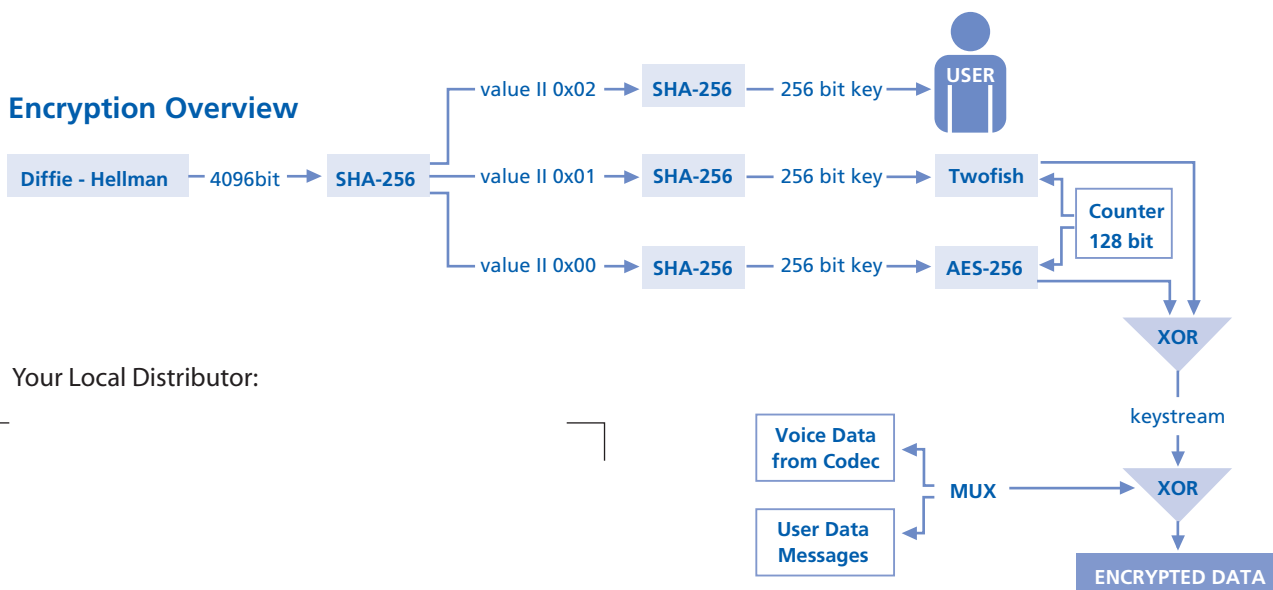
Encryption Overview

Diffie - Hellman

4096bit

SHA-256

value II 0x02

SHA-256

256 bit key

USER

value II 0x01

SHA-256

256 bit key

Twofish

Counter
128 bit

value II 0x00

SHA-256

256 bit key

AES-256

XOR

Your Local Distributor:

keystream

Voice Data
from Codec

MUX

XOR

User Data
Messages

ENCRYPTED DATA